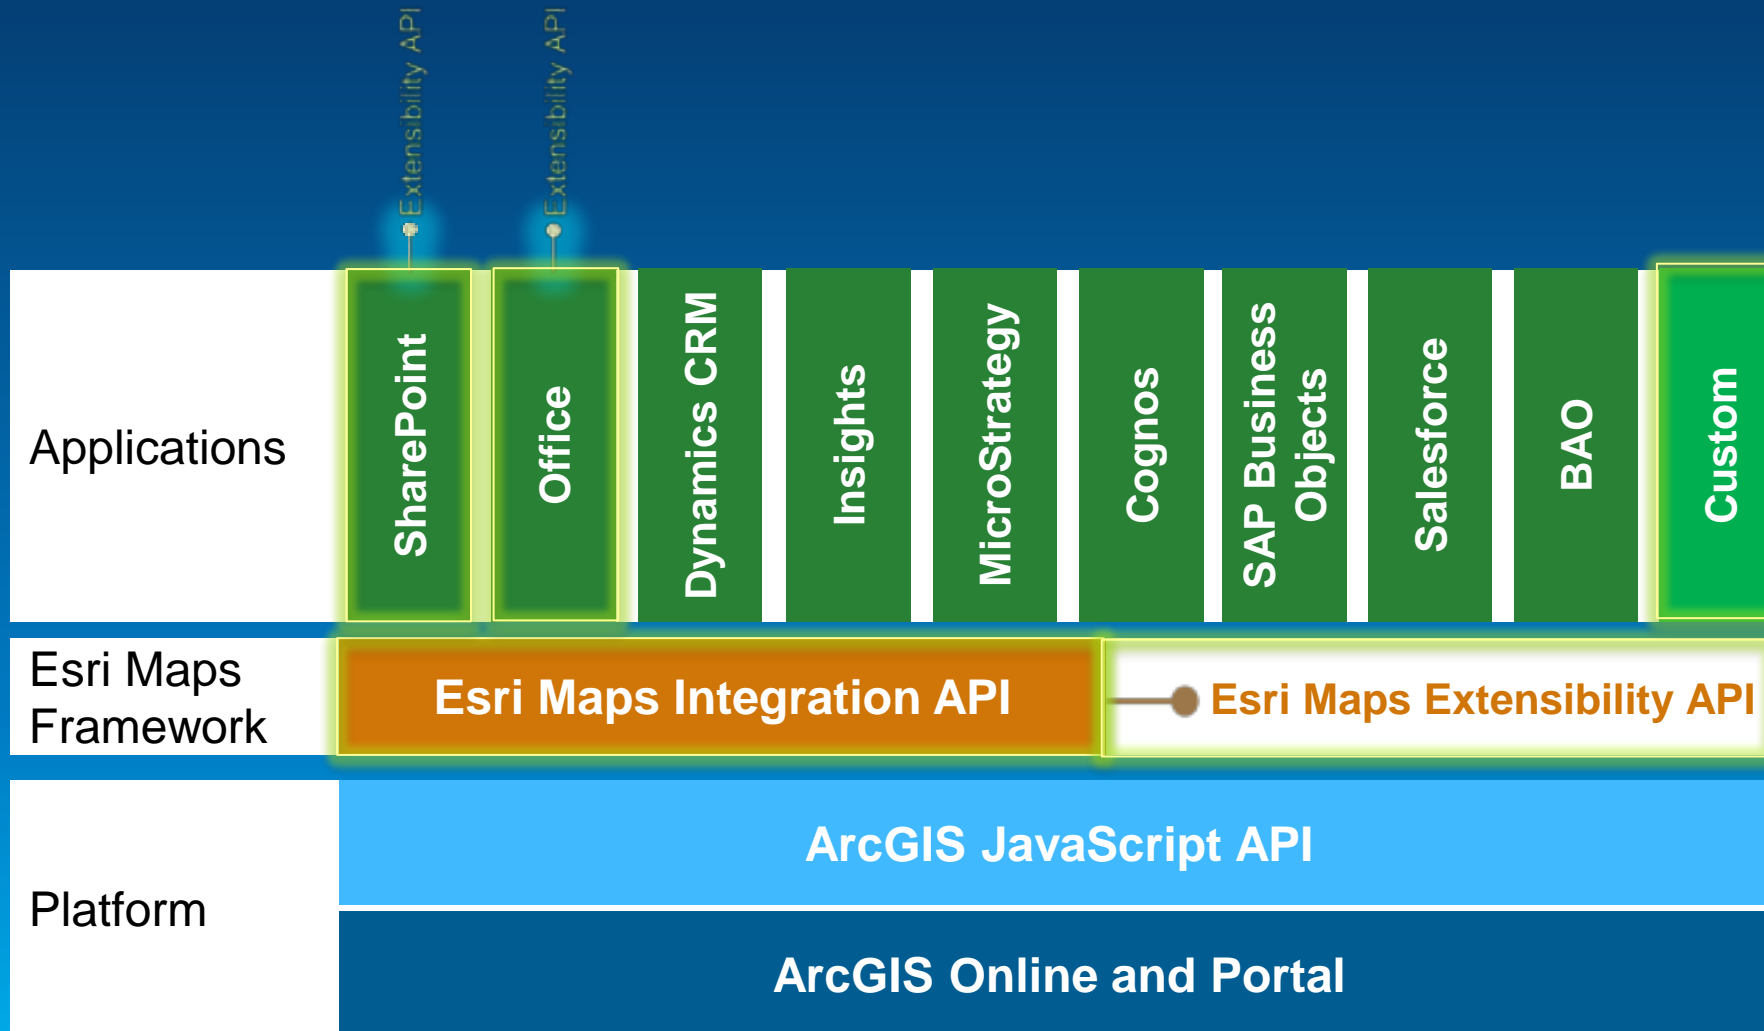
Extensibility API

Extensibility API

Applications

SharePoint

Office

Dynamics CRM

Insights

MicroStrategy

Cognos

SAP Business Objects

Salesforce

BAO

Custom

Esri Maps Framework

Esri Maps Integration API

Esri Maps Extensibility API

Platform

ArcGIS JavaScript API

ArcGIS Online and Portal